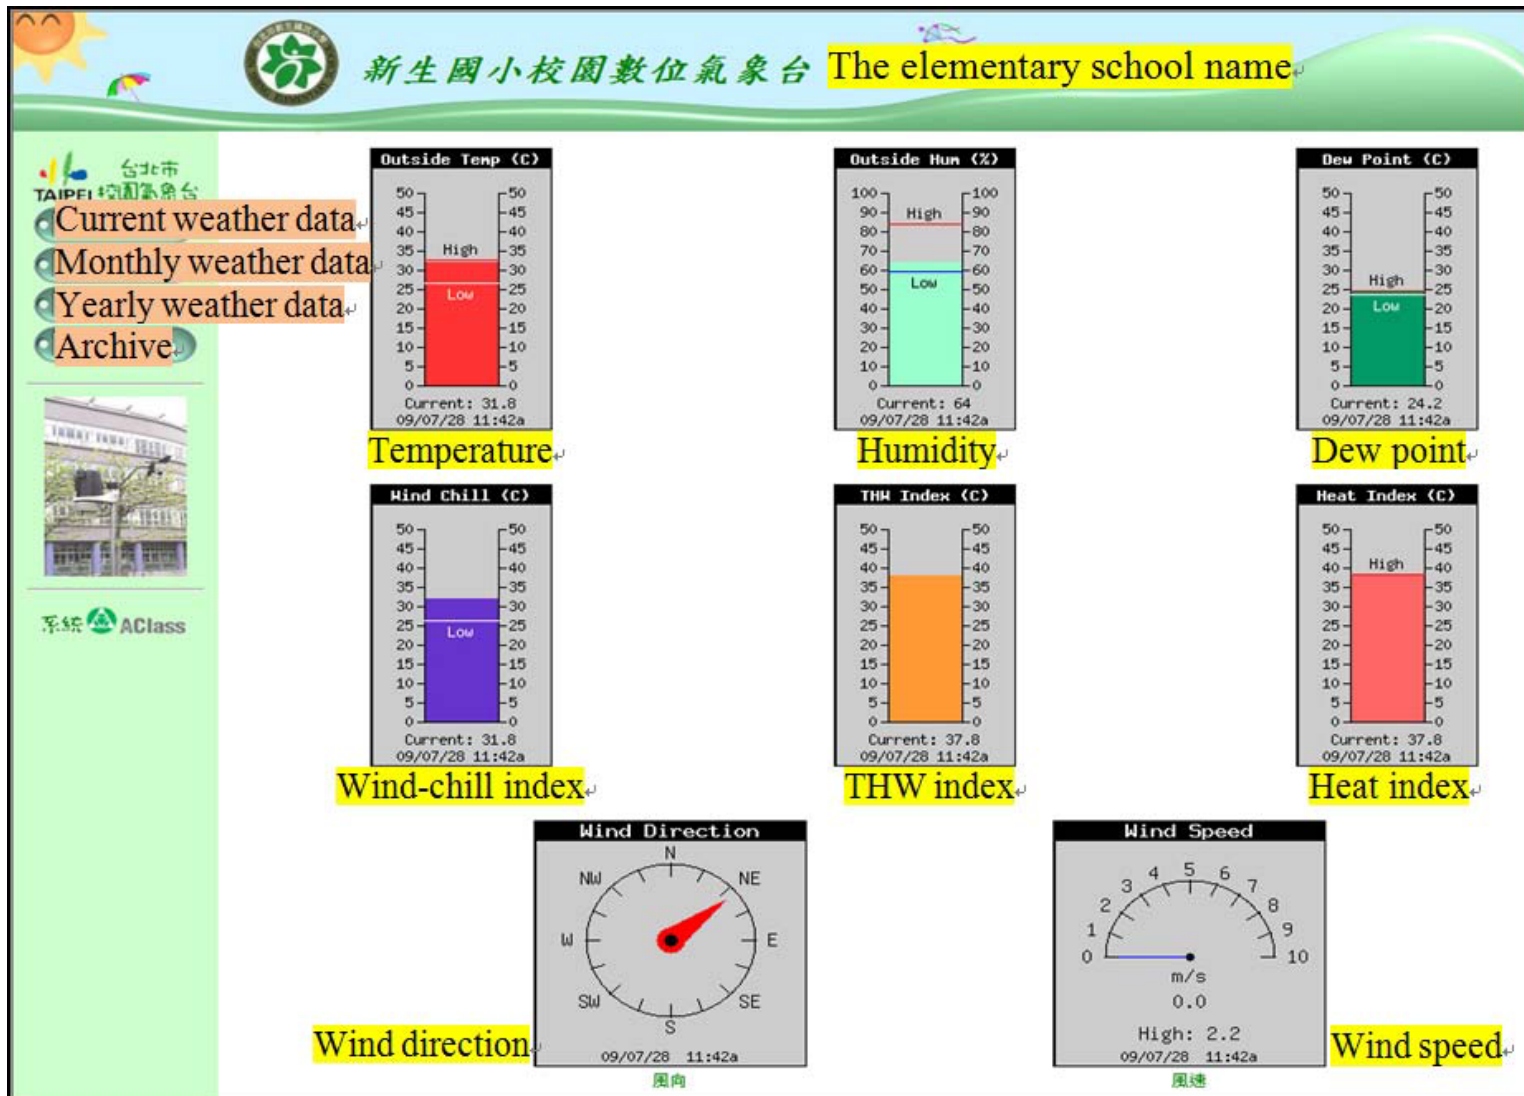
新生國小校園數位氣象台 The elementary school name

台北市 TAIPEI 校園氣象台

Current weather data

Monthly weather data

Yearly weather data

Archive

系統 AClass

Outside Temp (C)

50 45 40 35 30 25 20 15 10 5 0

High

Low

Current: 31.8
09/07/28 11:42a

Temperature

Outside Hum (%)

100 90 80 70 60 50 40 30 20 10 0

High

Low

Current: 64
09/07/28 11:42a

Humidity

Dew Point (C)

50 45 40 35 30 25 20 15 10 5 0

High

Low

Current: 24.2
09/07/28 11:42a

Dew point

Wind Chill (C)

50 45 40 35 30 25 20 15 10 5 0

Low

Current: 31.8
09/07/28 11:42a

Wind-chill index

THW Index (C)

50 45 40 35 30 25 20 15 10 5 0

Current: 37.8
09/07/28 11:42a

THW index

Heat Index (C)

50 45 40 35 30 25 20 15 10 5 0

High

Current: 37.8
09/07/28 11:42a

Heat index

Wind Direction

N NE E SE S SW W NW

09/07/28 11:42a

風向

Wind direction

Wind Speed

0 1 2 3 4 5 6 7 8 9 10

m/s

0.0

High: 2.2

09/07/28 11:42a

風速

Wind speed